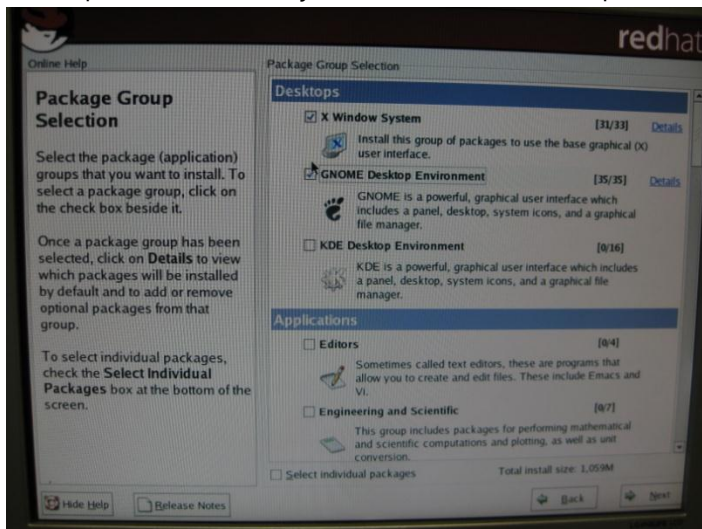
redhat

Online Help

Package Group Selection

Select the package (application) groups that you want to install. To select a package group, click on the check box beside it.

Once a package group has been selected, click on Details to view which packages will be installed by default and to add or remove optional packages from that group.

To select individual packages, check the Select Individual Packages box at the bottom of the screen.

Package Group Selection

Desktops

X Window System [31/33] Details

Install this group of packages to use the base graphical (X) user interface.

GNOME Desktop Environment [35/35] Details

GNOME is a powerful, graphical user interface which includes a panel, desktop, system icons, and a graphical file manager.

KDE Desktop Environment [0/16]

KDE is a powerful, graphical user interface which includes a panel, desktop, system icons, and a graphical file manager.

Applications

Editors [0/4]

Sometimes called text editors, these are programs that allow you to create and edit files. These include Emacs and Vi.

Engineering and Scientific [0/7]

This group includes packages for performing mathematical and scientific computations and plotting, as well as unit conversion.

Select individual packages

Total install size: 1,059M

Hide Help

Release Notes

Back

Next